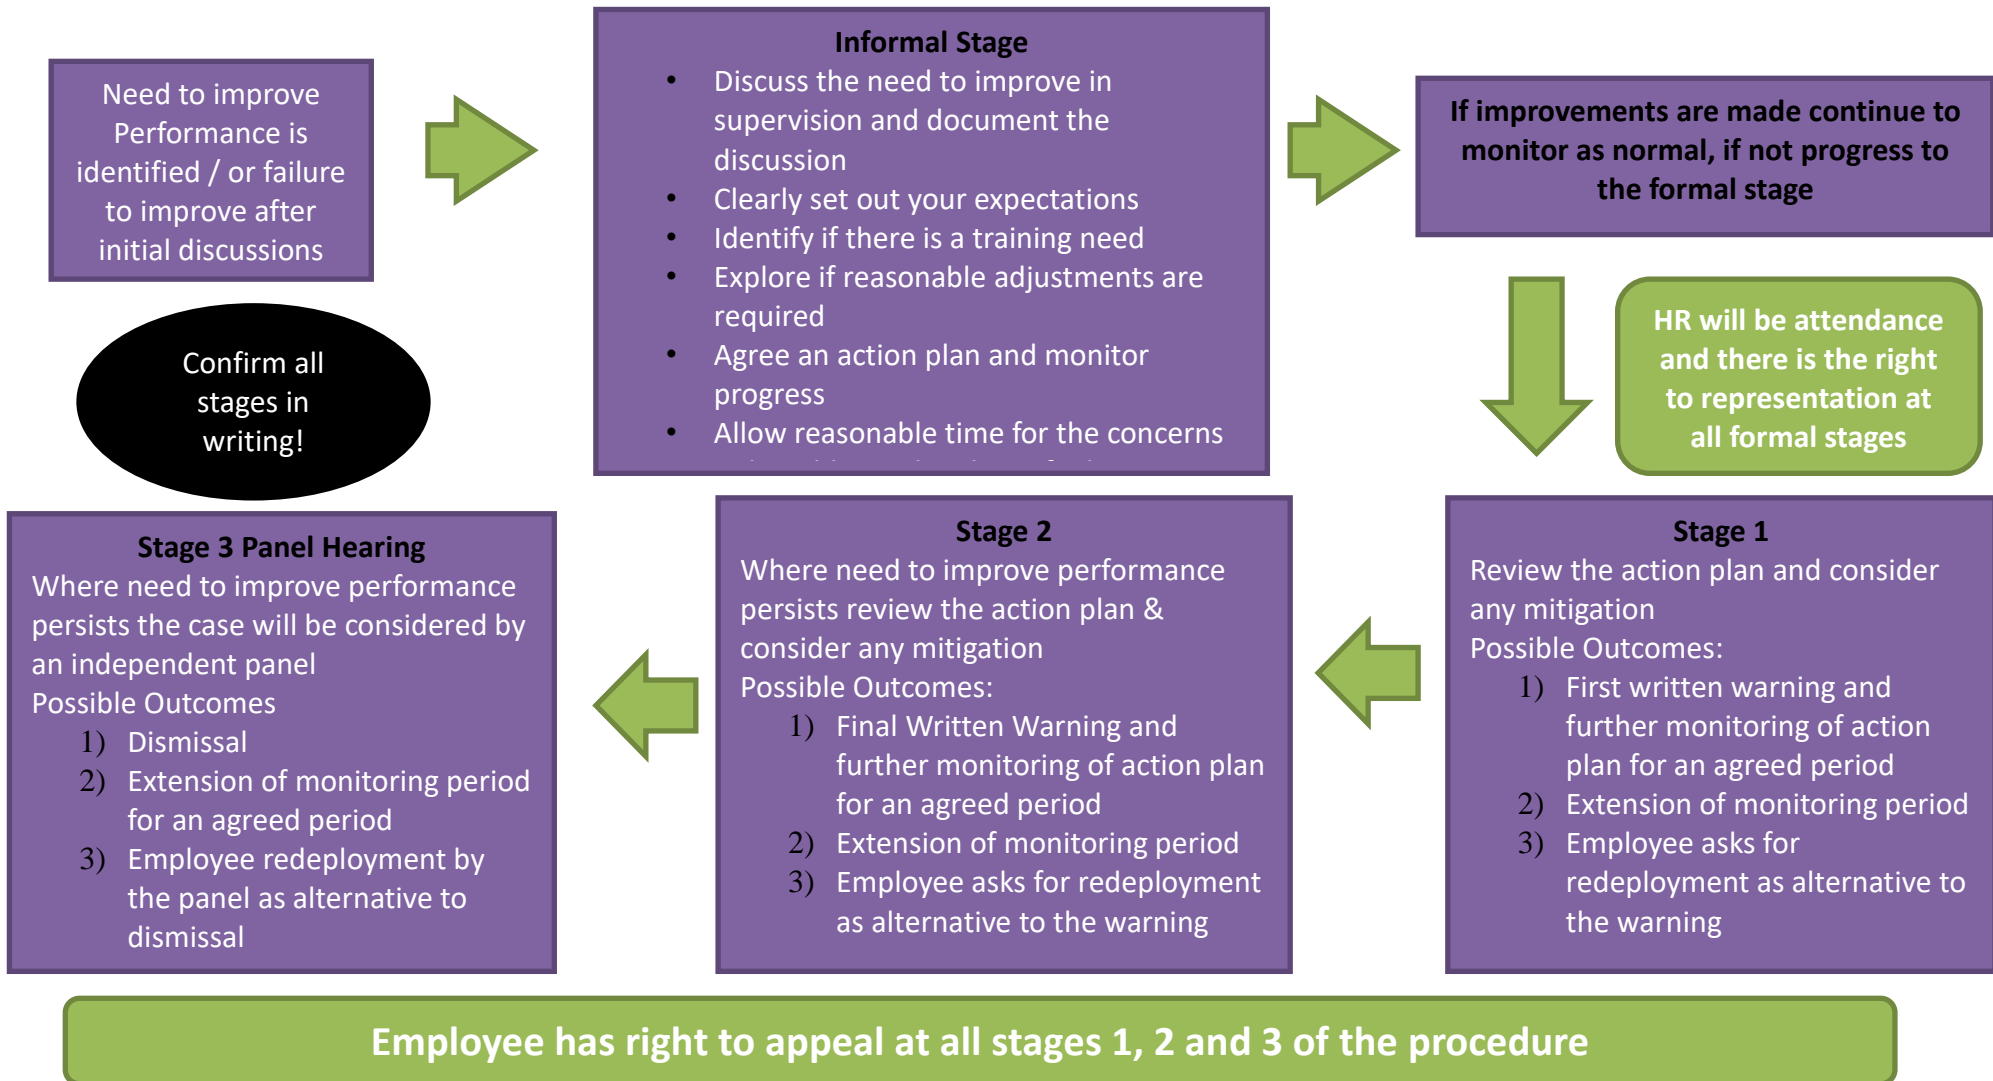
Need to improve Performance is identified / or failure to improve after initial discussions

Informal Stage
- Discuss the need to improve in supervision and document the discussion
- Clearly set out your expectations
- Identify if there is a training need
- Explore if reasonable adjustments are required
- Agree an action plan and monitor progress
- Allow reasonable time for the concerns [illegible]

If improvements are made continue to monitor as normal, if not progress to the formal stage

Confirm all stages in writing!

HR will be attendance and there is the right to representation at all formal stages

Stage 3 Panel Hearing
Where need to improve performance persists the case will be considered by an independent panel
Possible Outcomes
1) Dismissal
2) Extension of monitoring period for an agreed period
3) Employee redeployment by the panel as alternative to dismissal

Stage 2
Where need to improve performance persists review the action plan & consider any mitigation
Possible Outcomes:
1) Final Written Warning and further monitoring of action plan for an agreed period
2) Extension of monitoring period
3) Employee asks for redeployment as alternative to the warning

Stage 1
Review the action plan and consider any mitigation
Possible Outcomes:
1) First written warning and further monitoring of action plan for an agreed period
2) Extension of monitoring period
3) Employee asks for redeployment as alternative to the warning

Employee has right to appeal at all stages 1, 2 and 3 of the procedure